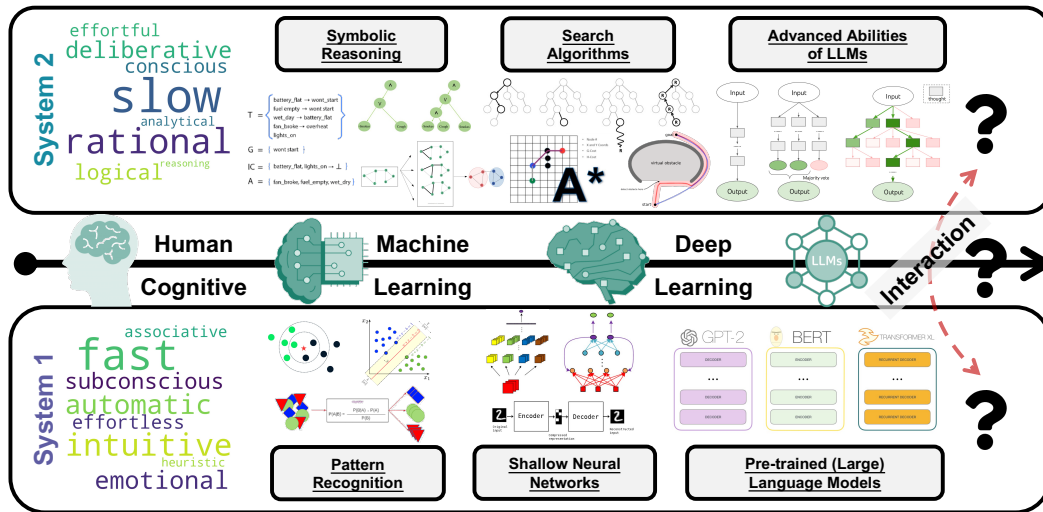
System 2

effortful
deliberative
conscious
slow
analytical
rational
reasoning
logical

Symbolic Reasoning

T = { battery_flat → wont_start, fuel empty → wont start, wet_day → battery_flat, fan_broke → overheat, lights_on }

G = { wont start }

IC = { battery_flat, lights_on → ⊥ }

A = { fan_broke, fuel_empty, wet_day }

Search Algorithms

A*

virtual obstacle

goal

start

Advanced Abilities of LLMs

Input

Output

Input

Majority vote

Output

Input

thought

Output

?

Human Cognitive

Machine Learning

Deep Learning

LLMs

Interaction

?

System 1

associative
fast
subconscious
automatic
effortless
intuitive
heuristic
emotional

Pattern Recognition

$P(A|B) = \frac{P(B|A) \cdot P(A)}{P(B)}$

Shallow Neural Networks

Encoder

Decoder

2

2

Pre-trained (Large) Language Models

GPT-2

DECODER

...

DECODER

BERT

ENCODER

...

ENCODER

TRANSFORMER XL

RECURRENT DECODER

...

RECURRENT DECODER

?